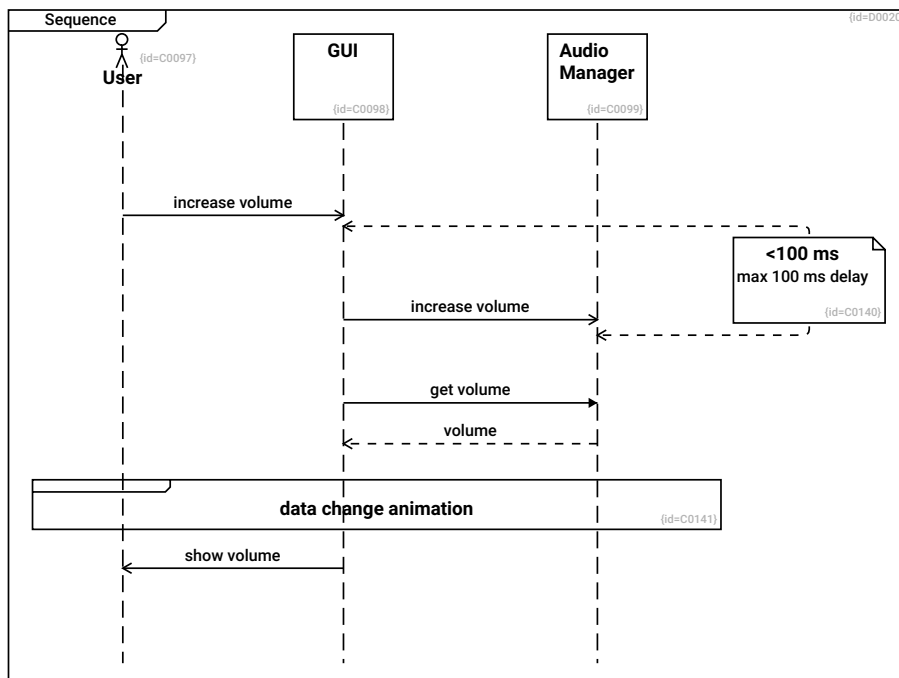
Sequence

{id=D002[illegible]

User

{id=C0097}

GUI

{id=C0098}

Audio Manager

{id=C0099}

increase volume

<100 ms
max 100 ms delay
{id=C0140}

increase volume

get volume

volume

data change animation
{id=C0141}

show volume